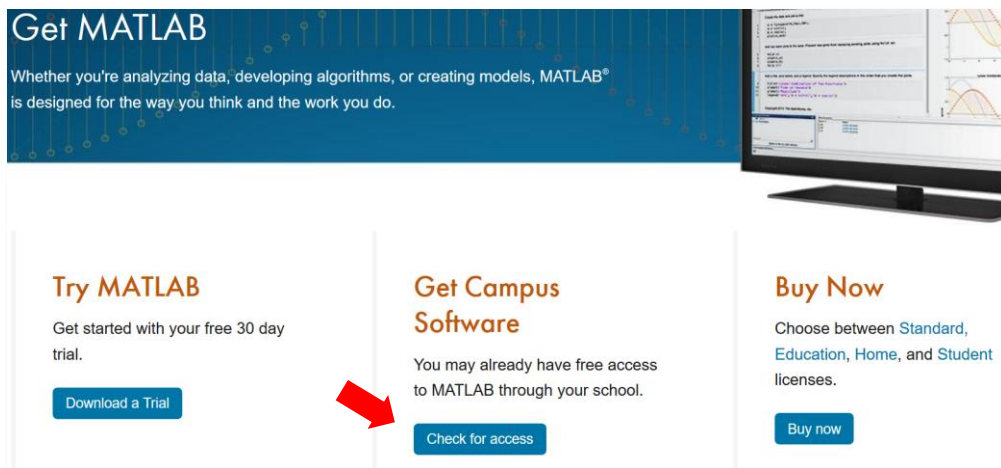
Get MATLAB

Whether you're analyzing data, developing algorithms, or creating models, MATLAB® is designed for the way you think and the work you do.

Try MATLAB

Get started with your free 30 day trial.

Download a Trial

Get Campus Software

You may already have free access to MATLAB through your school.

Check for access

Buy Now

Choose between Standard, Education, Home, and Student licenses.

Buy now